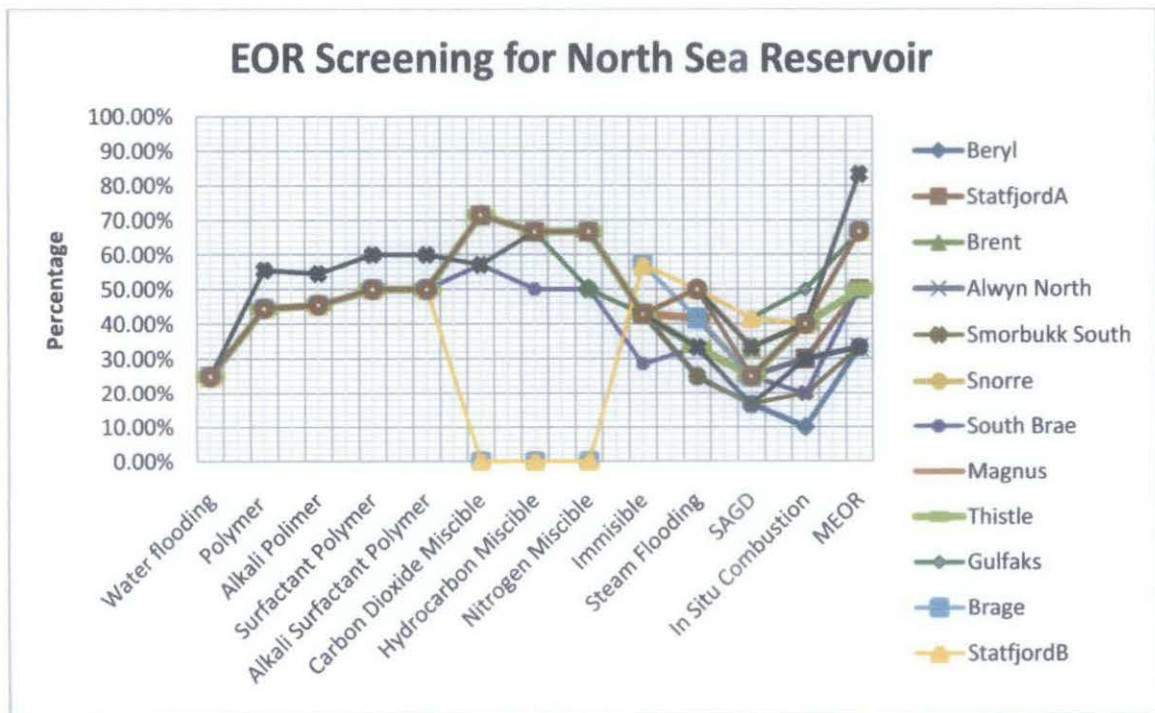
EOR Screening for North Sea Reservoir

Percentage

100.00%
90.00%
80.00%
70.00%
60.00%
50.00%
40.00%
30.00%
20.00%
10.00%
0.00%

Water flooding
Polymer
Alkali Polimer
Surfactant Polymer
Alkali Surfactant Polymer
Carbon Dioxide Miscible
Hydrocarbon Miscible
Nitrogen Miscible
Immisible
Steam Flooding
SAGD
In Situ Combustion
MEOR

Beryl
StatfjordA
Brent
Alwyn North
Smorbukk South
Snorre
South Brae
Magnus
Thistle
Gulfaks
Brage
StatfjordB